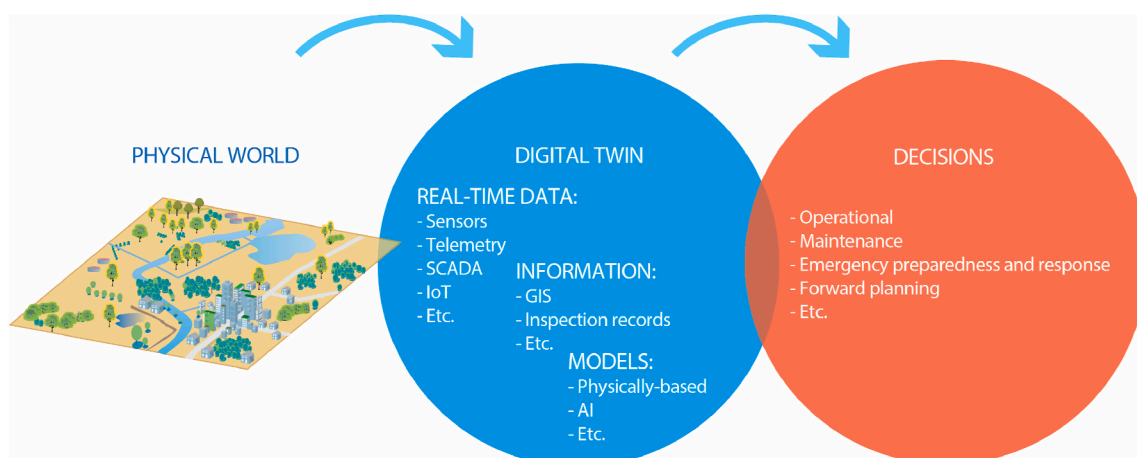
PHYSICAL WORLD

DIGITAL TWIN

REAL-TIME DATA:
- Sensors
- Telemetry
- SCADA
- IoT
- Etc.

INFORMATION:
- GIS
- Inspection records
- Etc.

MODELS:
- Physically-based
- AI
- Etc.

DECISIONS

- Operational
- Maintenance
- Emergency preparedness and response
- Forward planning
- Etc.